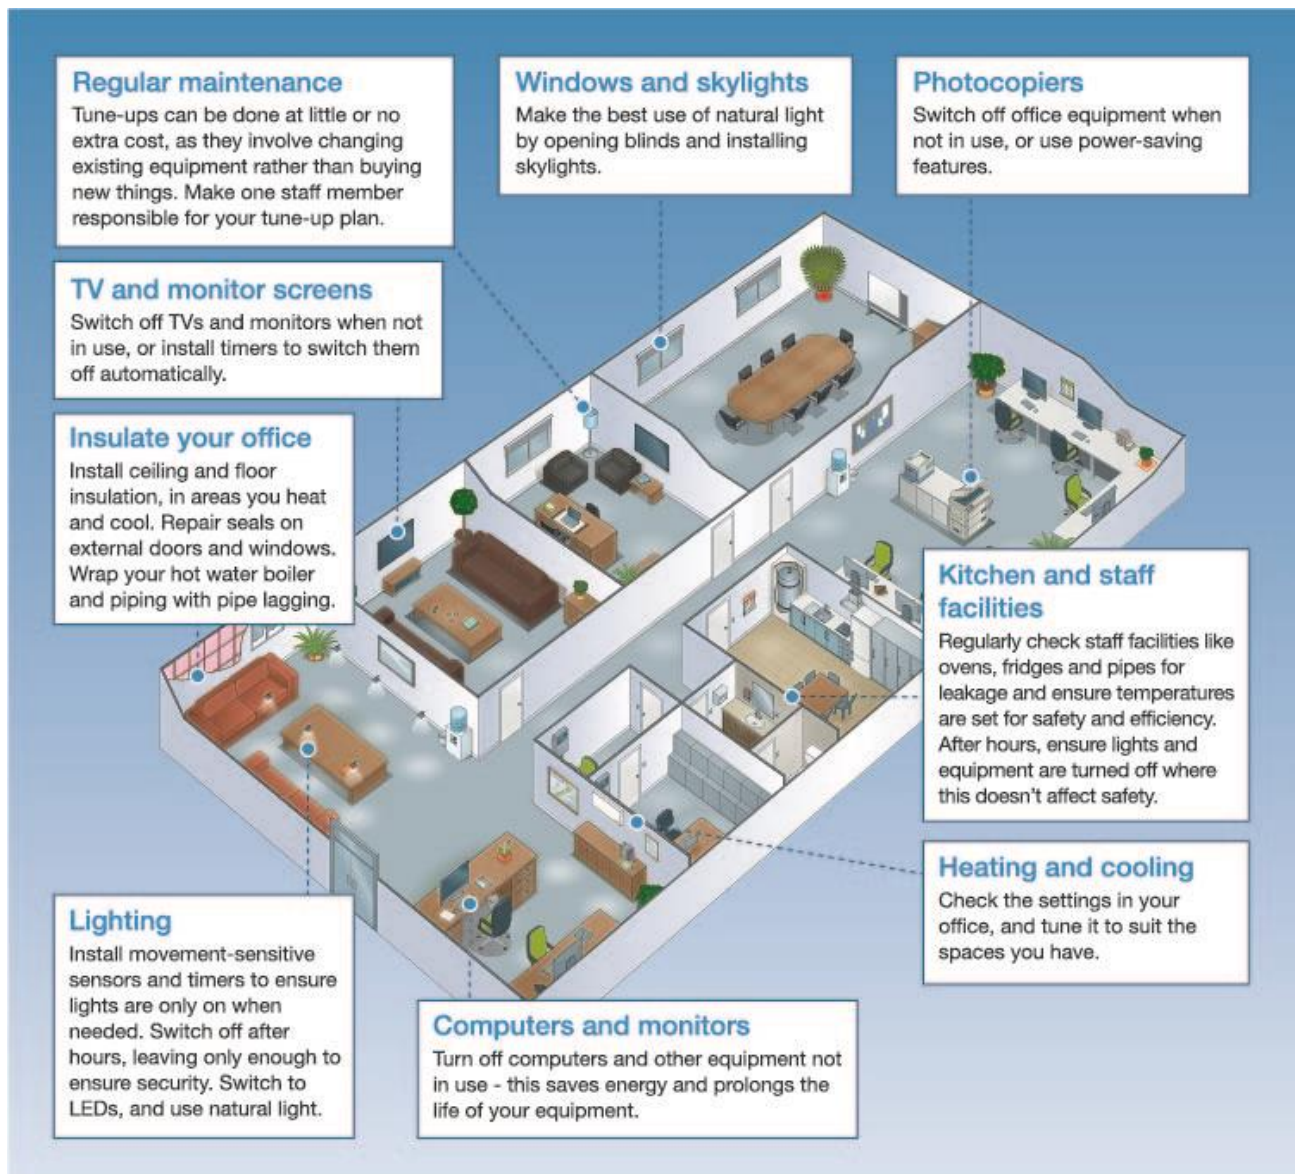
Regular maintenance
Tune-ups can be done at little or no extra cost, as they involve changing existing equipment rather than buying new things. Make one staff member responsible for your tune-up plan.

Windows and skylights
Make the best use of natural light by opening blinds and installing skylights.

Photocopiers
Switch off office equipment when not in use, or use power-saving features.

TV and monitor screens
Switch off TVs and monitors when not in use, or install timers to switch them off automatically.

Insulate your office
Install ceiling and floor insulation, in areas you heat and cool. Repair seals on external doors and windows. Wrap your hot water boiler and piping with pipe lagging.

Kitchen and staff facilities
Regularly check staff facilities like ovens, fridges and pipes for leakage and ensure temperatures are set for safety and efficiency. After hours, ensure lights and equipment are turned off where this doesn't affect safety.

Heating and cooling
Check the settings in your office, and tune it to suit the spaces you have.

Lighting
Install movement-sensitive sensors and timers to ensure lights are only on when needed. Switch off after hours, leaving only enough to ensure security. Switch to LEDs, and use natural light.

Computers and monitors
Turn off computers and other equipment not in use - this saves energy and prolongs the life of your equipment.